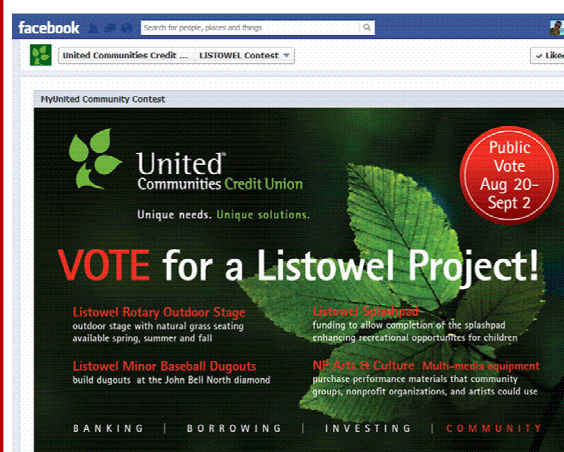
facebook

Search for people, places and things

United Communities Credit ... LISTOWEL Contest

Liked

MyUnited Community Contest

United® Communities Credit Union

Unique needs. Unique solutions.

Public Vote Aug 20–Sept 2

VOTE for a Listowel Project!

Listowel Rotary Outdoor Stage
outdoor stage with natural grass seating available spring, summer and fall

Listowel Splashpad
funding to allow completion of the splashpad enhancing recreational opportunities for children

Listowel Minor Baseball Dugouts
build dugouts at the John Bell North diamond

NP Arts & Culture Multi-media equipment
purchase performance materials that community groups, nonprofit organizations, and artists could use

BANKING | BORROWING | INVESTING | COMMUNITY